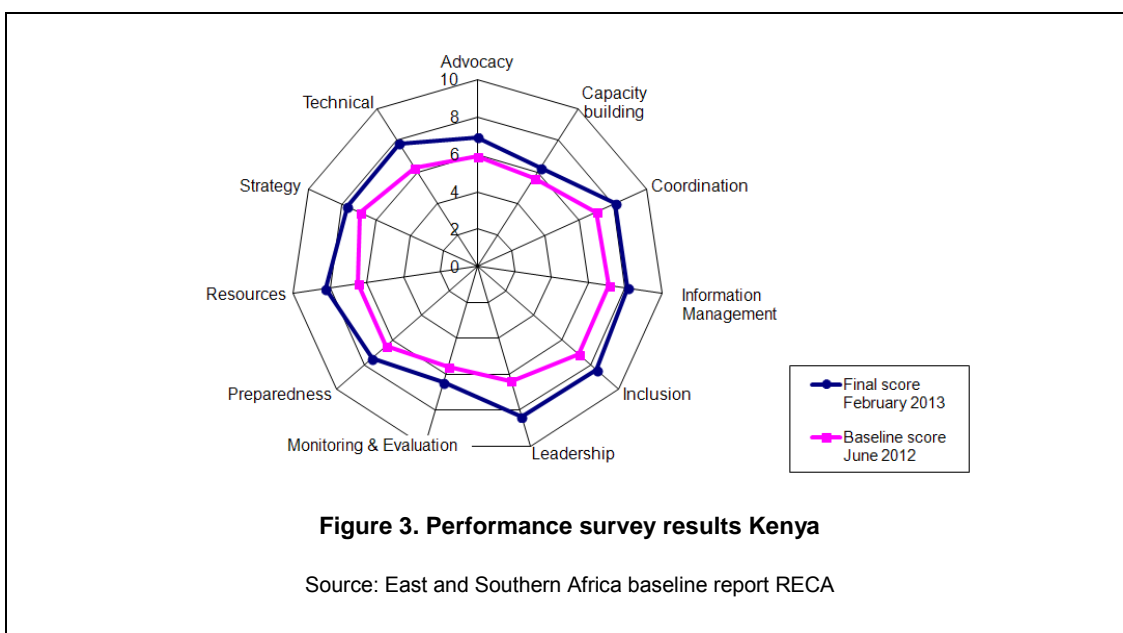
Advocacy
10
8
6
4
2
0
Capacity building
Coordination
Information Management
Inclusion
Leadership
Monitoring & Evaluation
Preparedness
Resources
Strategy
Technical

Final score February 2013
Baseline score June 2012

Figure 3. Performance survey results Kenya

Source: East and Southern Africa baseline report RECA